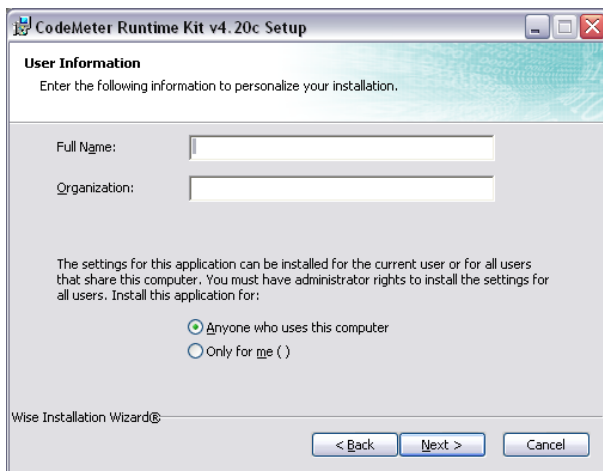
CodeMeter Runtime Kit v4.20c Setup

User Information

Enter the following information to personalize your installation.

Full Name:

Organization:

The settings for this application can be installed for the current user or for all users that share this computer. You must have administrator rights to install the settings for all users. Install this application for:

Anyone who uses this computer

Only for me ( )

Wise Installation Wizard®

< Back

Next >

Cancel